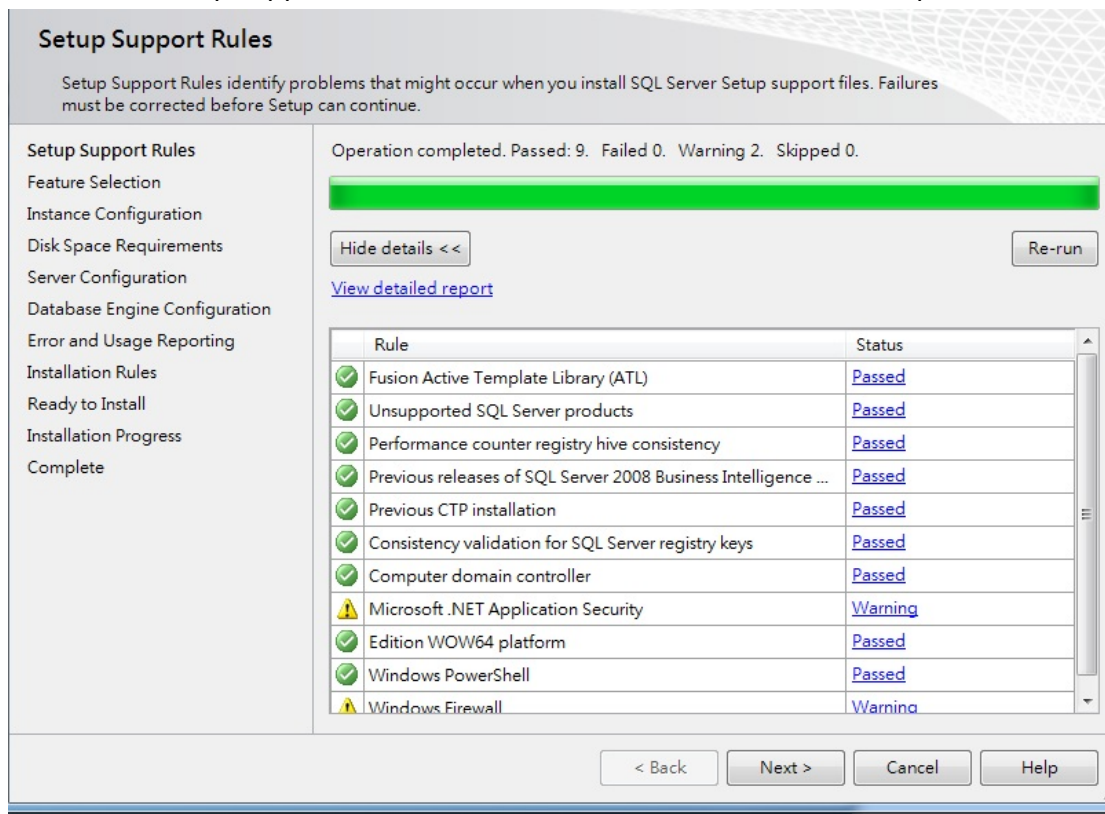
Setup Support Rules

Setup Support Rules identify problems that might occur when you install SQL Server Setup support files. Failures must be corrected before Setup can continue.

Setup Support Rules
Feature Selection
Instance Configuration
Disk Space Requirements
Server Configuration
Database Engine Configuration
Error and Usage Reporting
Installation Rules
Ready to Install
Installation Progress
Complete

Operation completed. Passed: 9. Failed 0. Warning 2. Skipped 0.

Hide details <<

Re-run

View detailed report

| | Rule | Status |
|---|---|---|
| | Fusion Active Template Library (ATL) | Passed |
| | Unsupported SQL Server products | Passed |
| | Performance counter registry hive consistency | Passed |
| | Previous releases of SQL Server 2008 Business Intelligence ... | Passed |
| | Previous CTP installation | Passed |
| | Consistency validation for SQL Server registry keys | Passed |
| | Computer domain controller | Passed |
| | Microsoft .NET Application Security | Warning |
| | Edition WOW64 platform | Passed |
| | Windows PowerShell | Passed |
| | Windows Firewall | Warning |

< Back Next > Cancel Help